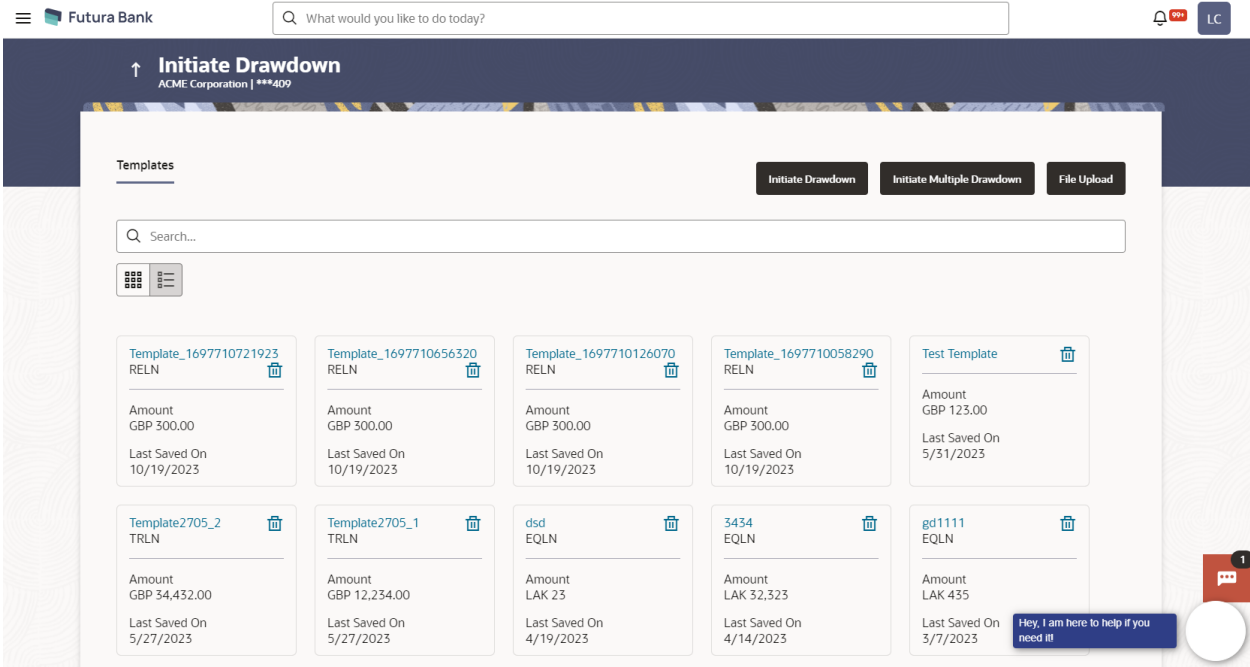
Futura Bank

What would you like to do today?

99+

LC

Initiate Drawdown
ACME Corporation | ***409

Templates

Initiate Drawdown

Initiate Multiple Drawdown

File Upload

Search...

Template_1697710721923
RELN
Amount
GBP 300.00
Last Saved On
10/19/2023

Template_1697710656320
RELN
Amount
GBP 300.00
Last Saved On
10/19/2023

Template_1697710126070
RELN
Amount
GBP 300.00
Last Saved On
10/19/2023

Template_1697710058290
RELN
Amount
GBP 300.00
Last Saved On
10/19/2023

Test Template
Amount
GBP 123.00
Last Saved On
5/31/2023

Template2705_2
TRLN
Amount
GBP 34,432.00
Last Saved On
5/27/2023

Template2705_1
TRLN
Amount
GBP 12,234.00
Last Saved On
5/27/2023

dsd
EQLN
Amount
LAK 23
Last Saved On
4/19/2023

3434
EQLN
Amount
LAK 32,323
Last Saved On
4/14/2023

gd1111
EQLN
Amount
LAK 435
Last Saved On
3/7/2023

1

Hey, I am here to help if you need it!